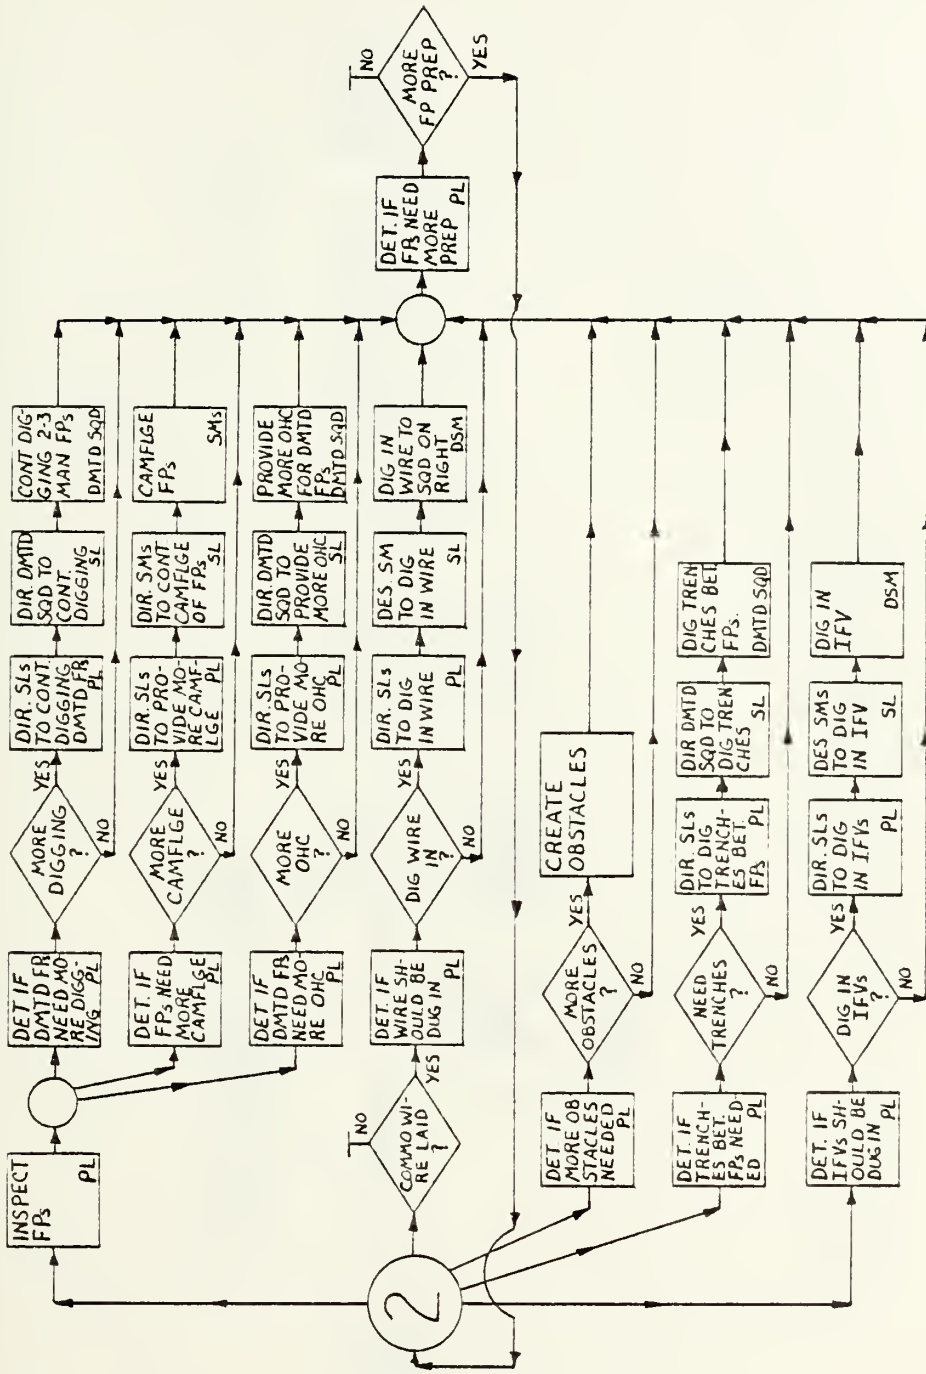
2

INSPECT FPs PL

DET. IF DMTD FR NEED MORE DIGGING PL

MORE DIGGING ?

YES

NO

DIR. SLs TO CONT. DIGGING DMTD FR PL

DIR DMTD SQD TO CONT. DIGGING SL

CONT DIGGING 2-3 MAN FPs DMTD SQD

DET. IF FPs NEED MORE CAMFLGE PL

MORE CAMFLGE ?

YES

NO

DIR. SLs TO PROVIDE MORE CAMFLGE PL

DIR. SMs TO CONT CAMFLGE OF FPs SL

CAMFLGE FPs SMs

DET. IF DMTD FPs NEED MORE OHC PL

MORE OHC ?

YES

NO

DIR. SLs TO PROVIDE MORE OHC PL

DIR DMTD SQD TO PROVIDE MORE OHC SL

PROVIDE MORE OHC FOR DMTD FPs DMTD SQD

COMMO WIRE LAID ?

NO

YES

DET. IF WIRE SHOULD BE DUG IN PL

DIG WIRE IN ?

YES

NO

DIR. SLs TO DIG IN WIRE PL

DES. SM TO DIG IN WIRE SL

DIG IN WIRE TO SQD ON RIGHT DSM

DET. IF FPs NEED MORE PREP PL

MORE FP PREP ?

NO

YES

DET. IF MORE OBSTACLES NEEDED PL

MORE OBSTACLES ?

YES

NO

CREATE OBSTACLES

DET. IF TRENCHES BET. FPs NEEDED PL

NEED TRENCHES ?

YES

NO

DIR. SLs TO DIG TRENCHES BET. FPs PL

DIR DMTD SQD TO DIG TRENCHES SL

DIG TRENCHES BET FPs. DMTD SQD

DET. IF IFVs SHOULD BE DUG IN PL

DIG IN IFVs ?

YES

NO

DIR. SLs TO DIG IN IFVs PL

DES SMs TO DIG IN IFV SL

DIG IN IFV DSM